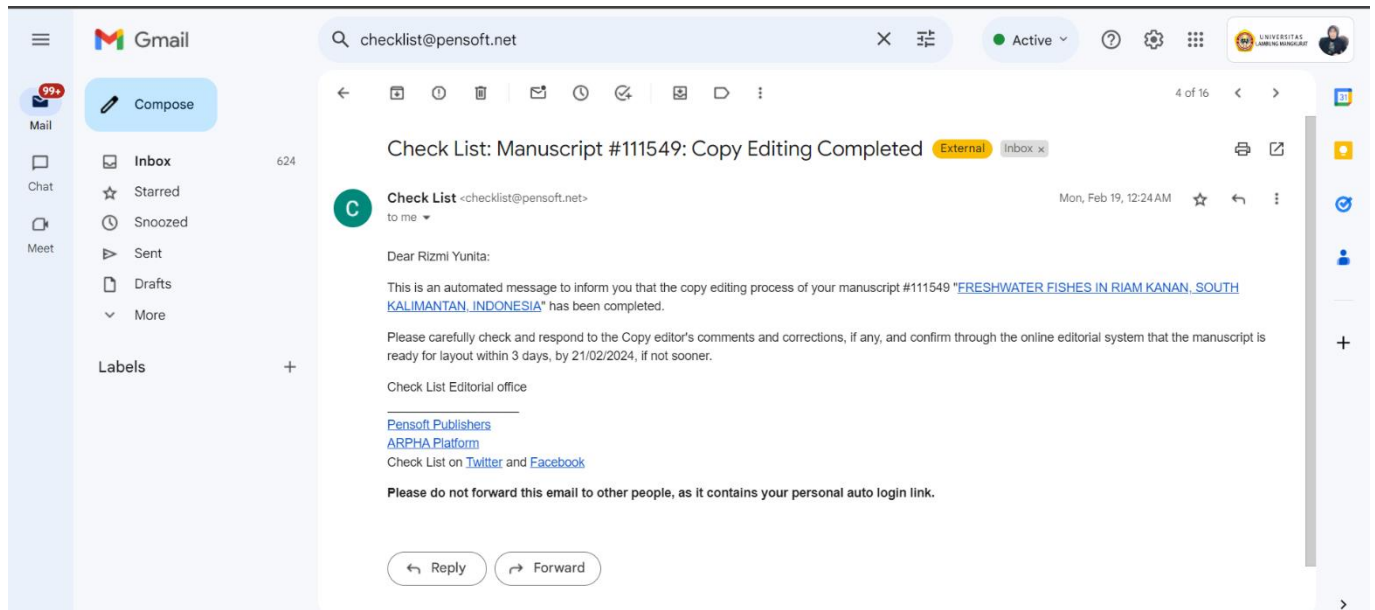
Gmail

checklist@pensoft.net

Active

UNIVERSITAS LAMBUNG MANGKURAT

99+
Mail
Chat
Meet

Compose

Inbox 624
Starred
Snoozed
Sent
Drafts
More

Labels +

4 of 16

Check List: Manuscript #111549: Copy Editing Completed External Inbox ×

Check List <checklist@pensoft.net>
to me

Mon, Feb 19, 12:24 AM

Dear Rizmi Yunita:

This is an automated message to inform you that the copy editing process of your manuscript #111549 "FRESHWATER FISHES IN RIAM KANAN, SOUTH KALIMANTAN, INDONESIA" has been completed.

Please carefully check and respond to the Copy editor's comments and corrections, if any, and confirm through the online editorial system that the manuscript is ready for layout within 3 days, by 21/02/2024, if not sooner.

Check List Editorial office

Pensoft Publishers
ARPHA Platform
Check List on Twitter and Facebook

**Please do not forward this email to other people, as it contains your personal auto login link.**

Reply
Forward

31